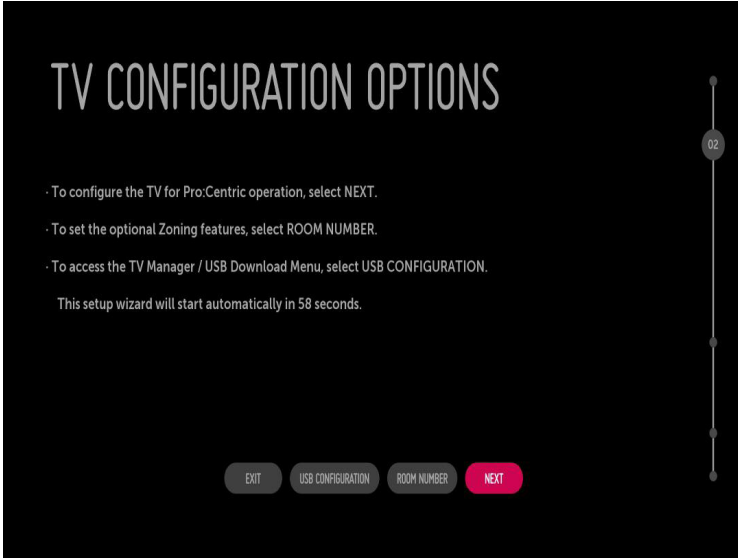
TV CONFIGURATION OPTIONS

02

· To configure the TV for Pro:Centric operation, select NEXT.

· To set the optional Zoning features, select ROOM NUMBER.

· To access the TV Manager / USB Download Menu, select USB CONFIGURATION.

This setup wizard will start automatically in 58 seconds.

EXIT USB CONFIGURATION ROOM NUMBER NEXT